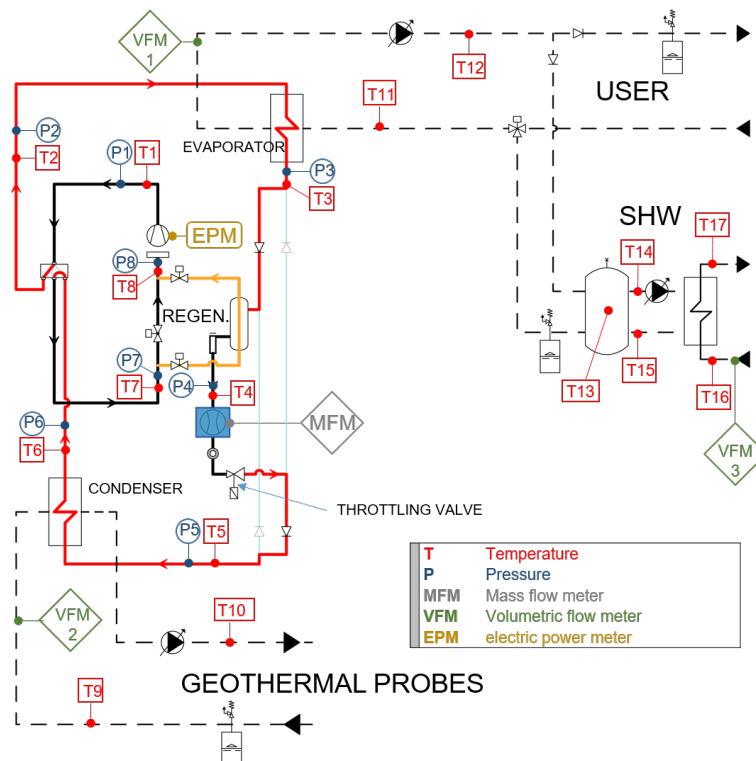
VFM 1

T12

USER

T11

P2

T2

P1 T1

EVAPORATOR

P3

T3

EPM

P8

T8

REGEN.

P7

T7

P4

T4

SHW

T14

T17

T13

T15

T16

VFM 3

MFM

P6

T6

CONDENSER

THROTTLING VALVE

P5

T5

VFM 2

T10

T9

GEOTHERMAL PROBES

| | |
|---|---|
| T | Temperature |
| P | Pressure |
| MFM | Mass flow meter |
| VFM | Volumetric flow meter |
| EPM | electric power meter |